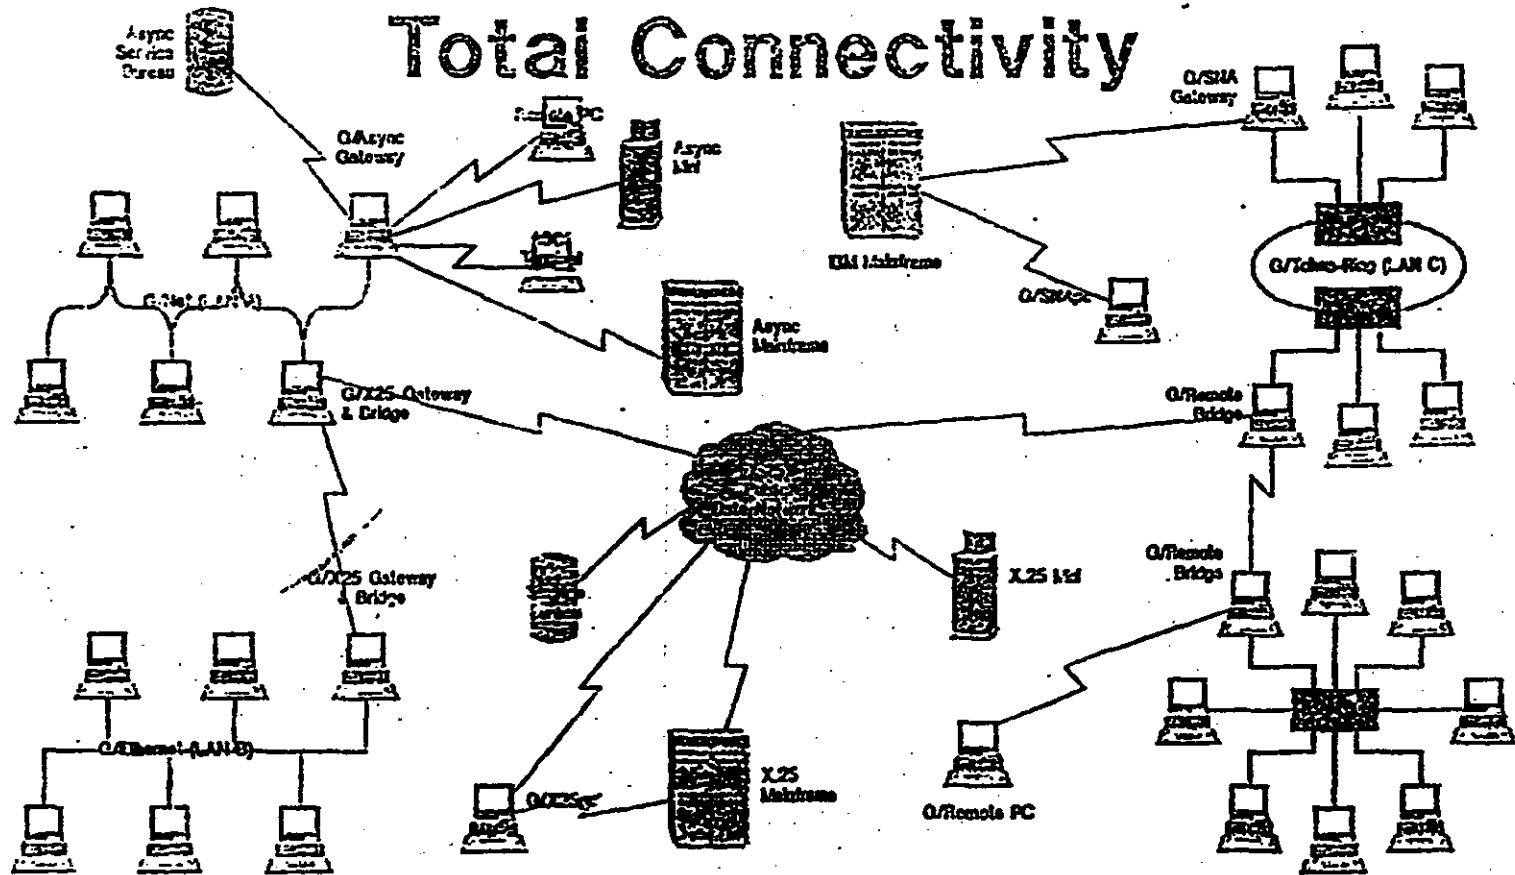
Total Connectivity

Async Service Bureau

G/Async Gateway

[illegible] PC

Async Mini

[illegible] Terminal

Async Mainframe

G/Net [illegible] (LAN A)

G/X25 Gateway & Bridge

G/X25 Gateway & Bridge

G/Ethernet (LAN B)

IBM Mainframe

G/SNA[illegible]

G/SNA Gateway

G/Token-Ring (LAN C)

G/Remote Bridge

G/Remote Bridge

X.25 Mini

X.25 Mainframe

G/X25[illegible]

G/Remote PC